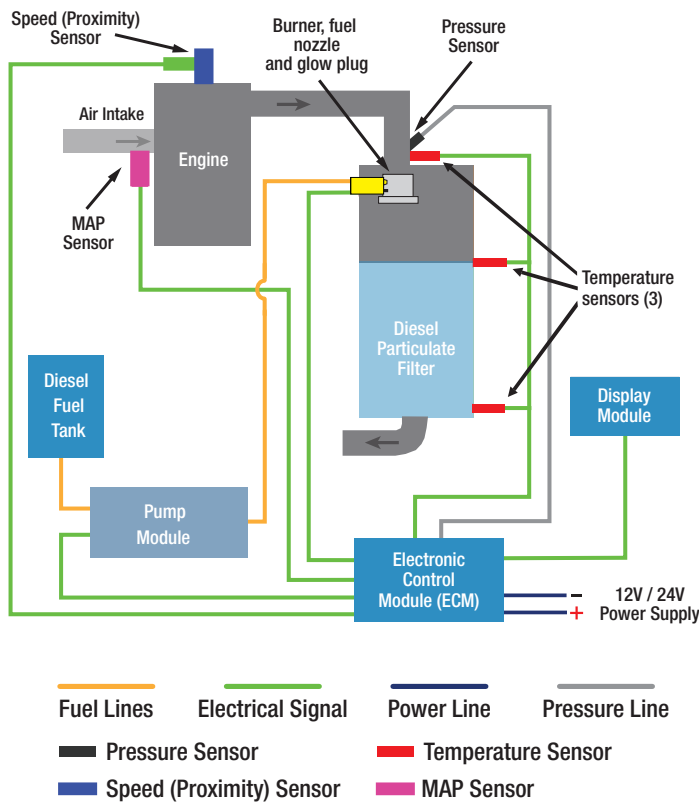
Speed (Proximity) Sensor

Burner, fuel nozzle and glow plug

Pressure Sensor

Air Intake

Engine

MAP Sensor

Temperature sensors (3)

Diesel Particulate Filter

Diesel Fuel Tank

Display Module

Pump Module

Electronic Control Module (ECM)

-
+
12V / 24V Power Supply

Fuel Lines
Electrical Signal
Power Line
Pressure Line
Pressure Sensor
Temperature Sensor
Speed (Proximity) Sensor
MAP Sensor